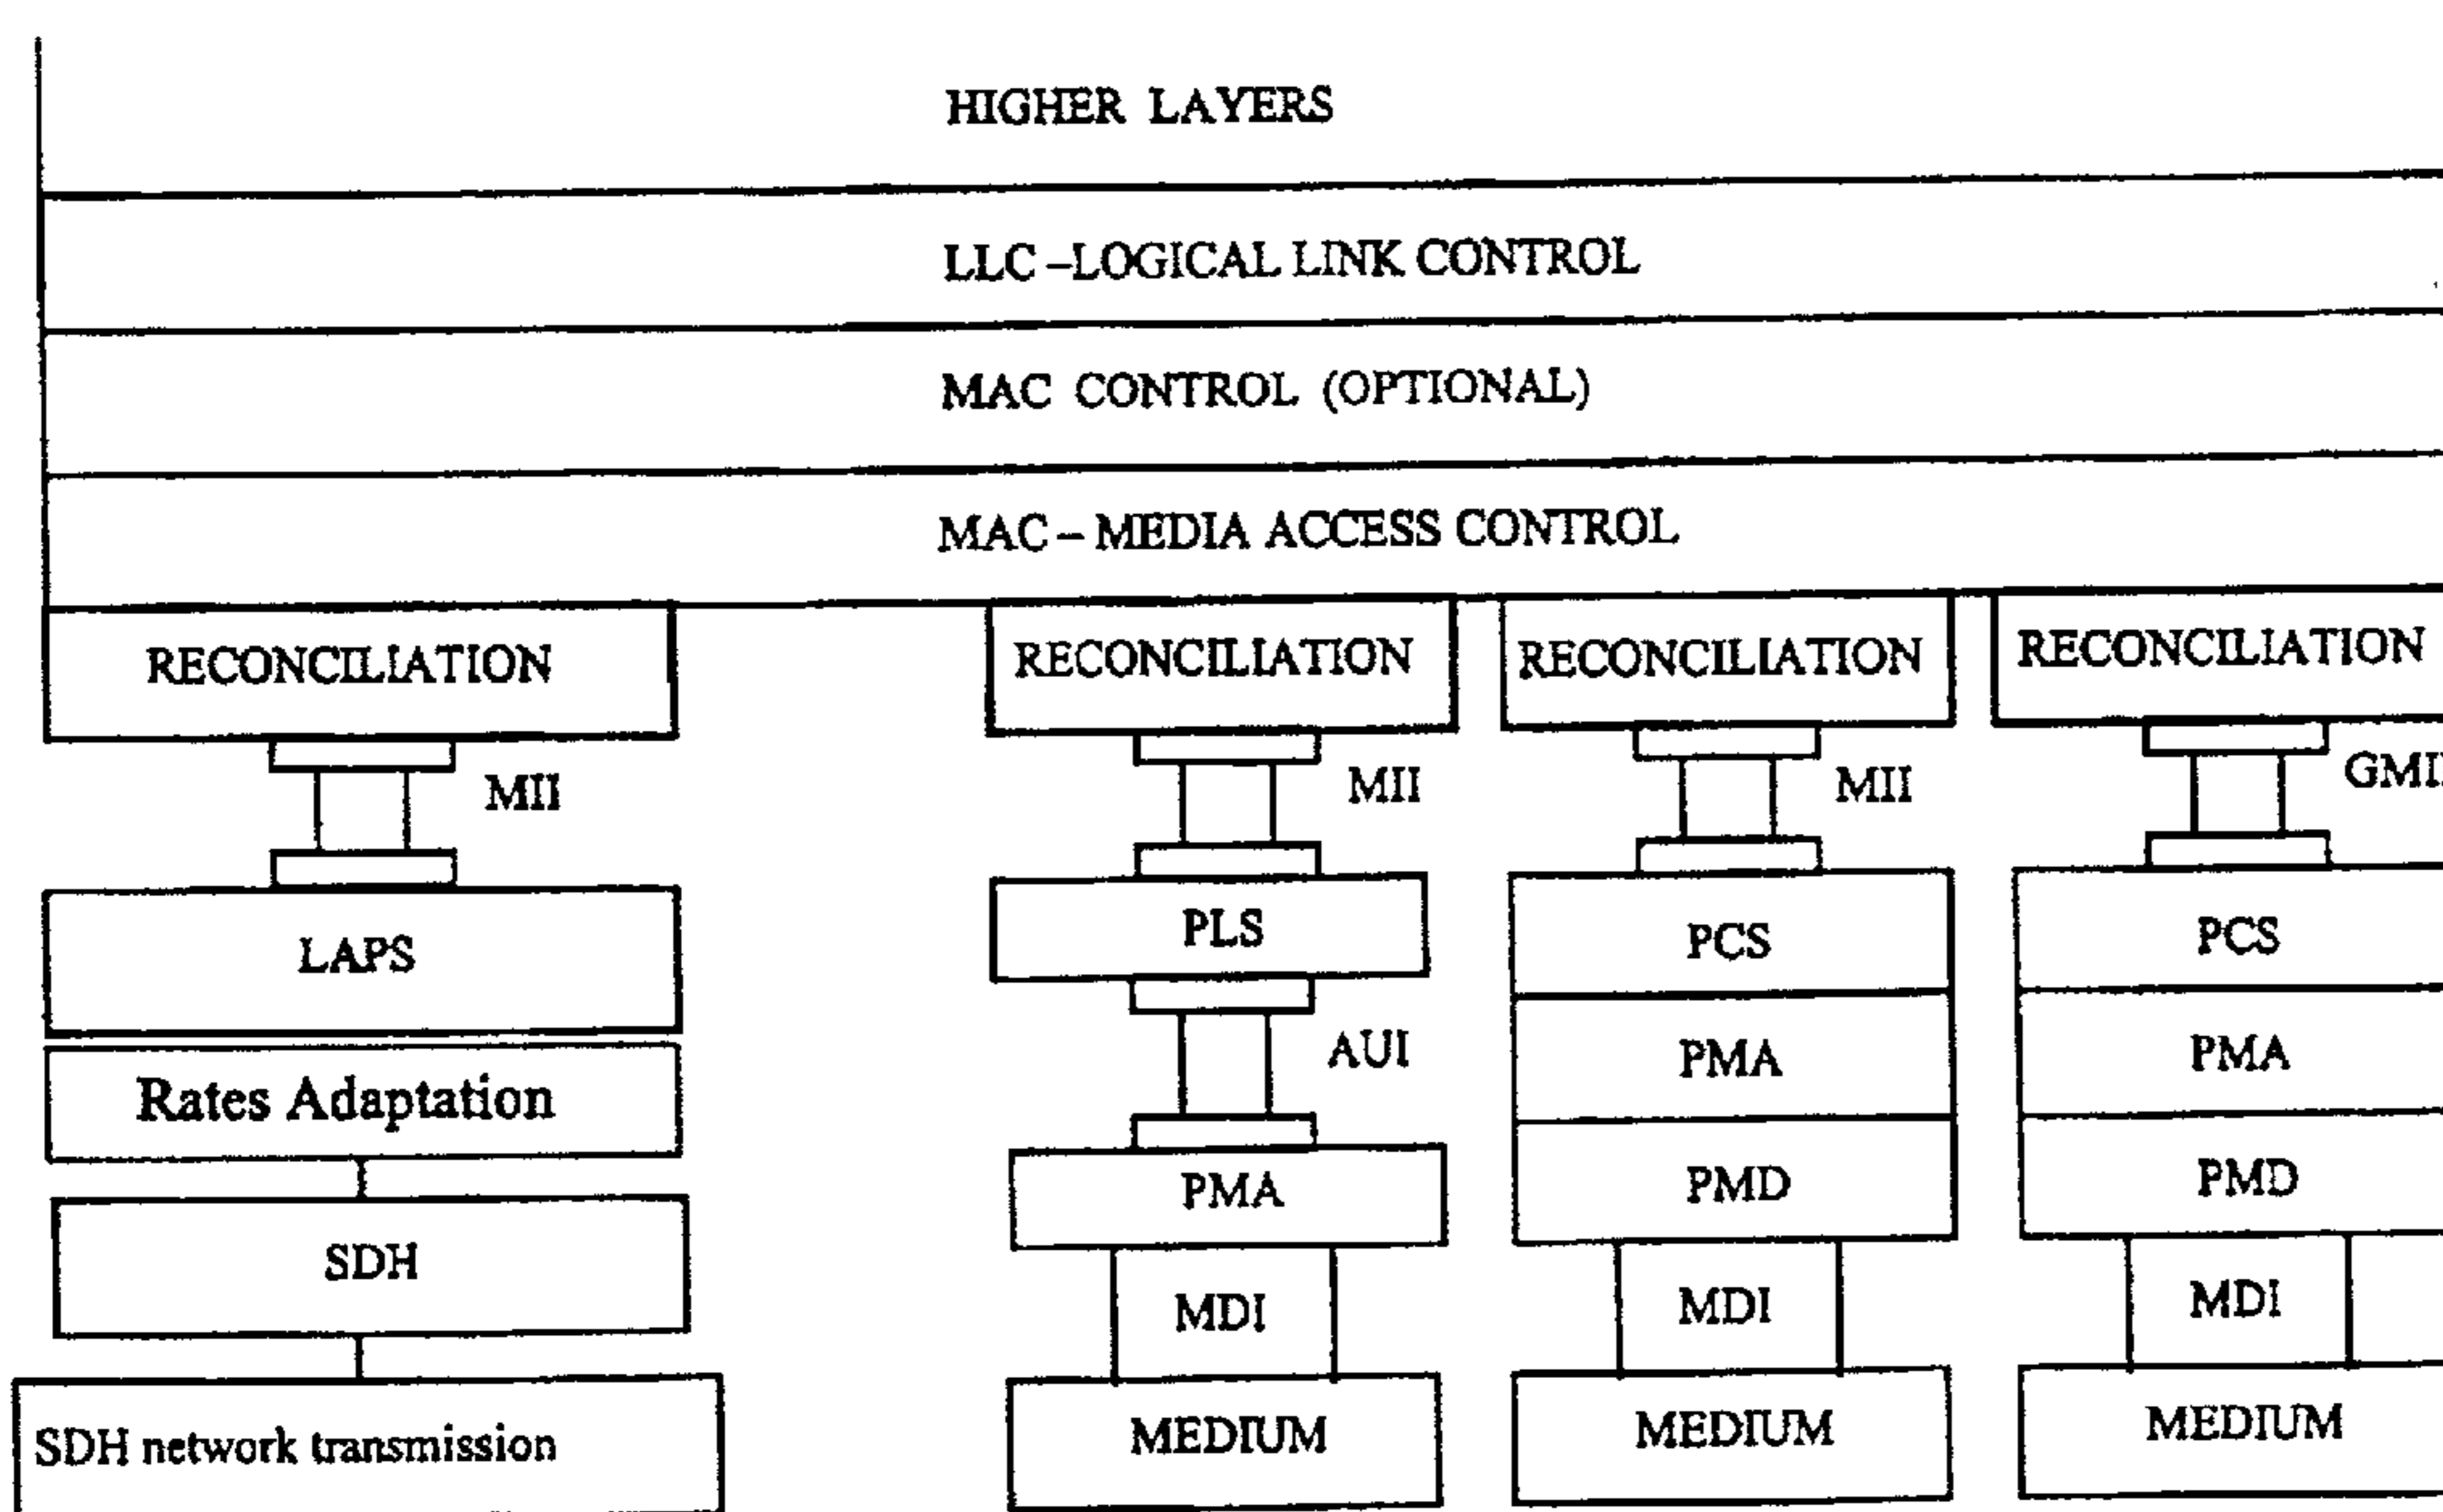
HIGHER LAYERS

LLC –LOGICAL LINK CONTROL

MAC CONTROL (OPTIONAL)

MAC – MEDIA ACCESS CONTROL

RECONCILIATION

MII

LAPS

Rates Adaptation

SDH

SDH network transmission

RECONCILIATION

MII

PLS

AUI

PMA

MDI

MEDIUM

RECONCILIATION

MII

PCS

PMA

PMD

MDI

MEDIUM

RECONCILIATION

GMI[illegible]

PCS

PMA

PMD

MDI

MEDIUM